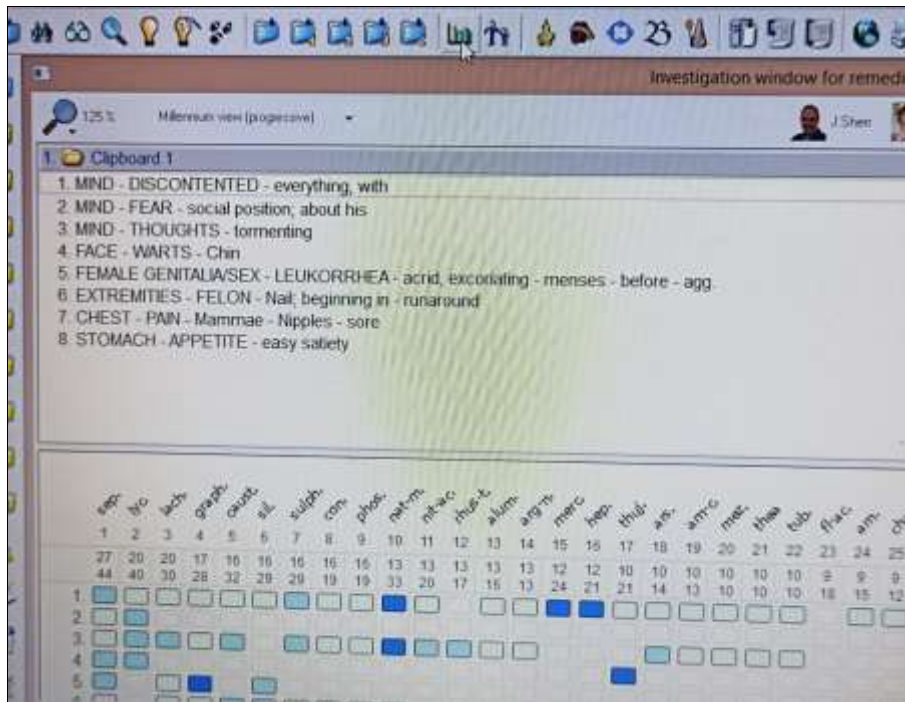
Investigation window for remed

125 %  Millennium view (progressive)  J Shen

1. Clipboard 1

1. MIND - DISCONTENTED - everything, with
2. MIND - FEAR - social position; about his
3. MIND - THOUGHTS - tormenting
4. FACE - WARTS - Chin
5. FEMALE GENITALIA/SEX - LEUKORRHEA - acrid, excoriating - menses - before - agg.
6. EXTREMITIES - FELON - Nail; beginning in - runaround
7. CHEST - PAIN - Mammae - Nipples - sore
8. STOMACH - APPETITE - easy satiety

| | sep. | lyc. | lach. | graph. | caust. | sil. | sulph. | con. | phos. | nat-m. | nit-ac. | rhus-t. | alum. | arg-n. | merc. | hep. | thuj. | ars. | am-c. | mez. | thea | tub. | fl-ac. | am- | ch |
|---|---|---|---|---|---|---|---|---|---|---|---|---|---|---|---|---|---|---|---|---|---|---|---|---|---|
| | 1 | 2 | 3 | 4 | 5 | 6 | 7 | 8 | 9 | 10 | 11 | 12 | 13 | 14 | 15 | 16 | 17 | 18 | 19 | 20 | 21 | 22 | 23 | 24 | 25 |
| | 27 | 20 | 20 | 17 | 16 | 16 | 16 | 16 | 16 | 13 | 13 | 13 | 13 | 13 | 12 | 12 | 10 | 10 | 10 | 10 | 10 | 10 | 9 | 9 | 9 |
| | 44 | 40 | 30 | 28 | 32 | 29 | 29 | 19 | 19 | 33 | 20 | 17 | 15 | 13 | 24 | 21 | 21 | 14 | 13 | 10 | 10 | 10 | 18 | 15 | 12 |

1.
2.
3.
4.
5.